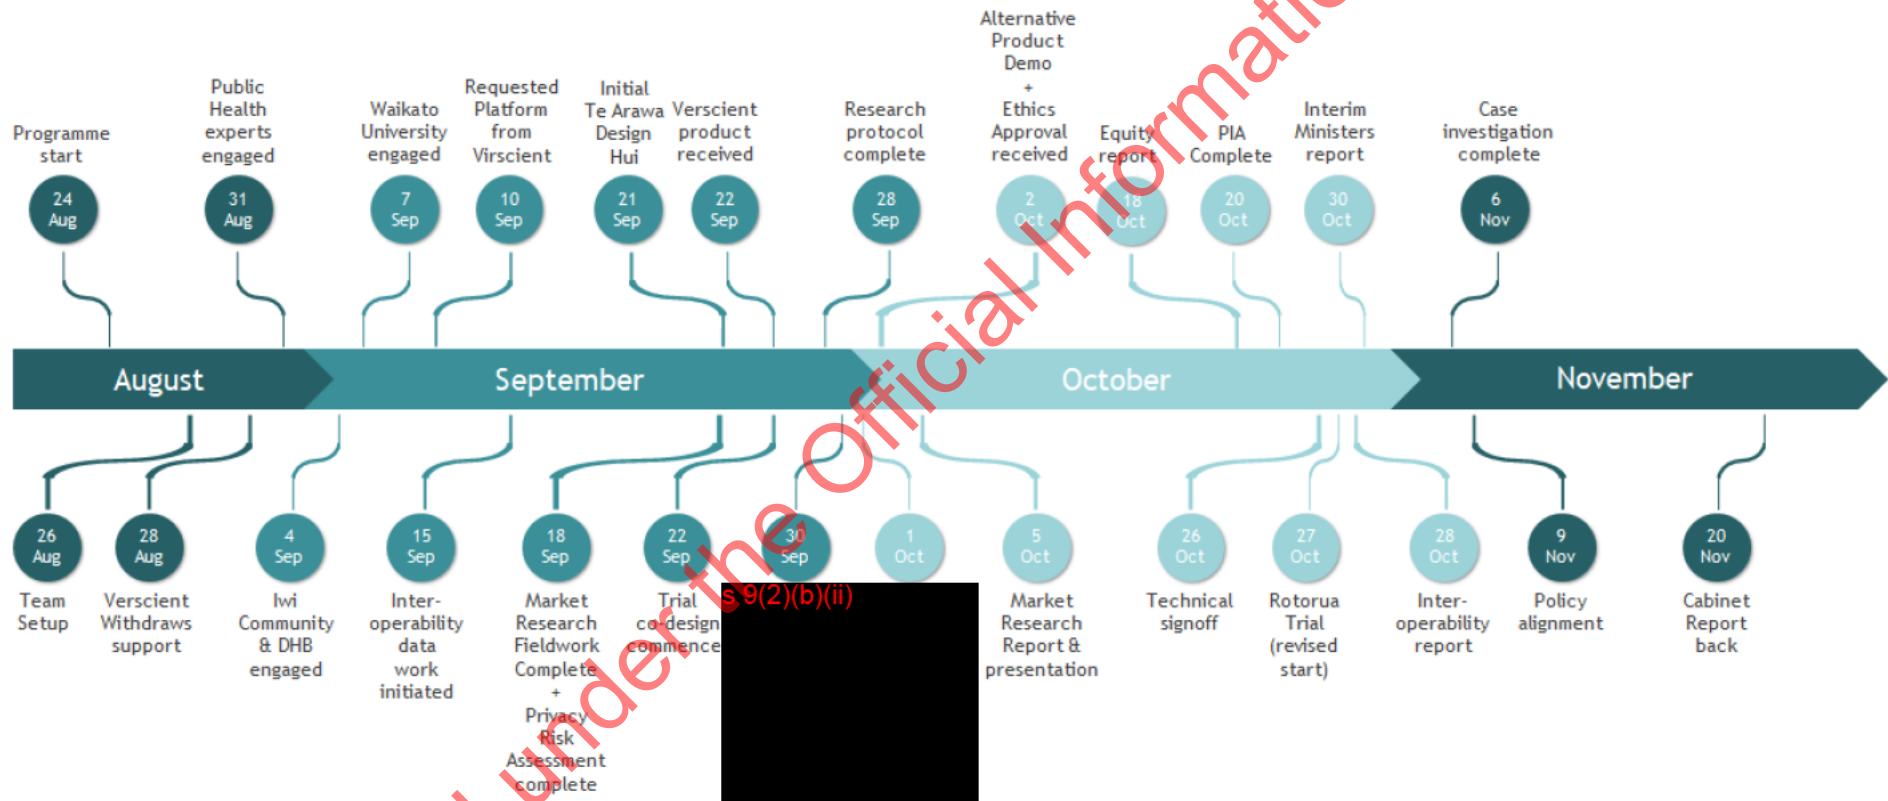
Programme start
24 Aug

Public Health experts engaged
31 Aug

Waikato University engaged
7 Sep

Requested Platform from Virscient
10 Sep

Initial Te Arawa Design Hui
21 Sep

Verscient product received
22 Sep

Research protocol complete
28 Sep

Alternative Product Demo + Ethics Approval received
2 Oct

Equity report
18 Oct

PIA Complete
20 Oct

Interim Ministers report
30 Oct

Case investigation complete
6 Nov

August
September
October
November

26 Aug
Team Setup

28 Aug
Verscient Withdraws support

4 Sep
Iwi Community & DHB engaged

15 Sep
Inter-operability data work initiated

18 Sep
Market Research Fieldwork Complete + Privacy Risk Assessment complete

22 Sep
Trial co-design commence

30 Sep

1 Oct

s 9(2)(b)(ii)

5 Oct
Market Research Report & presentation

26 Oct
Technical signoff

27 Oct
Rotorua Trial (revised start)

28 Oct
Inter-operability report

9 Nov
Policy alignment

20 Nov
Cabinet Report back

under the Official Informatio